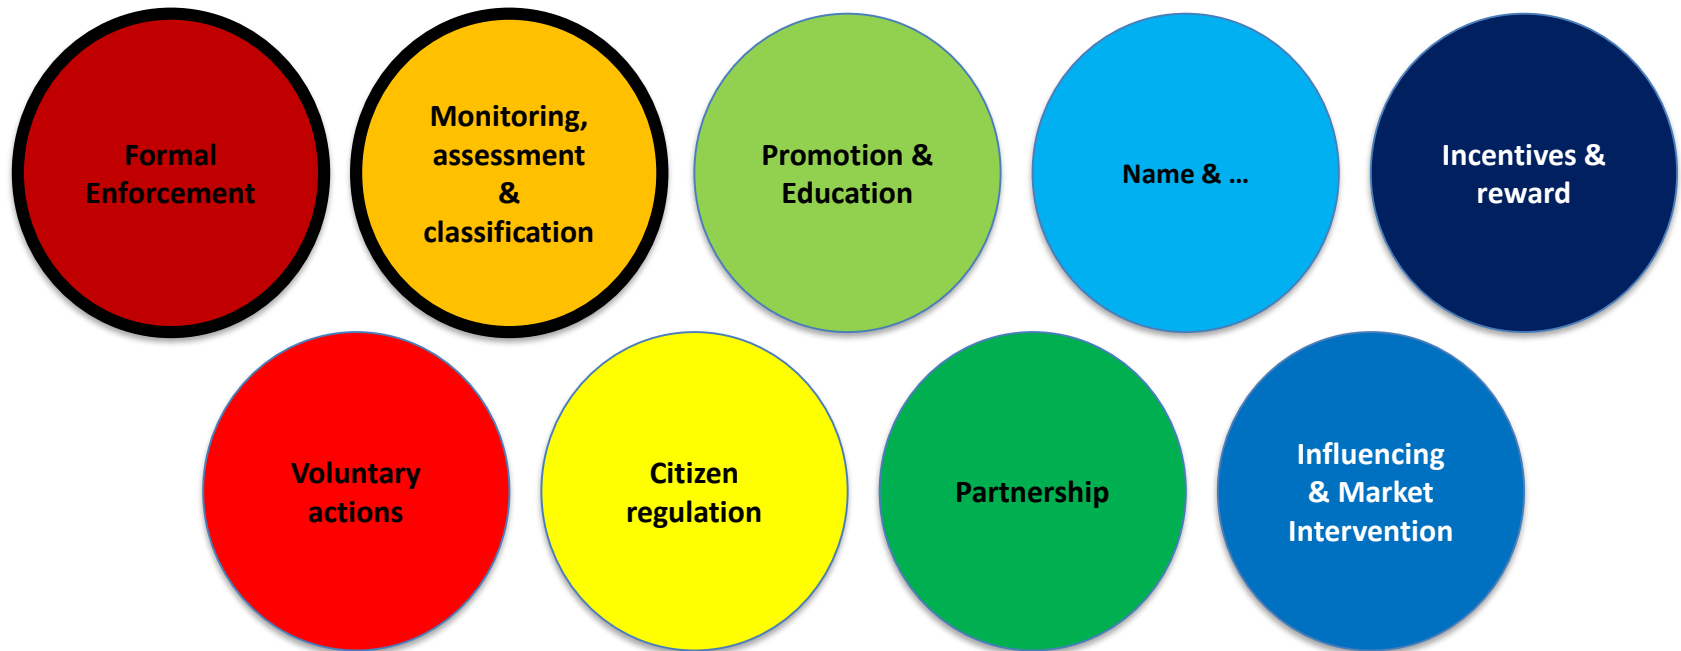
Formal Enforcement

Monitoring, assessment & classification

Promotion & Education

Name & …

Incentives & reward

Voluntary actions

Citizen regulation

Partnership

Influencing & Market Intervention